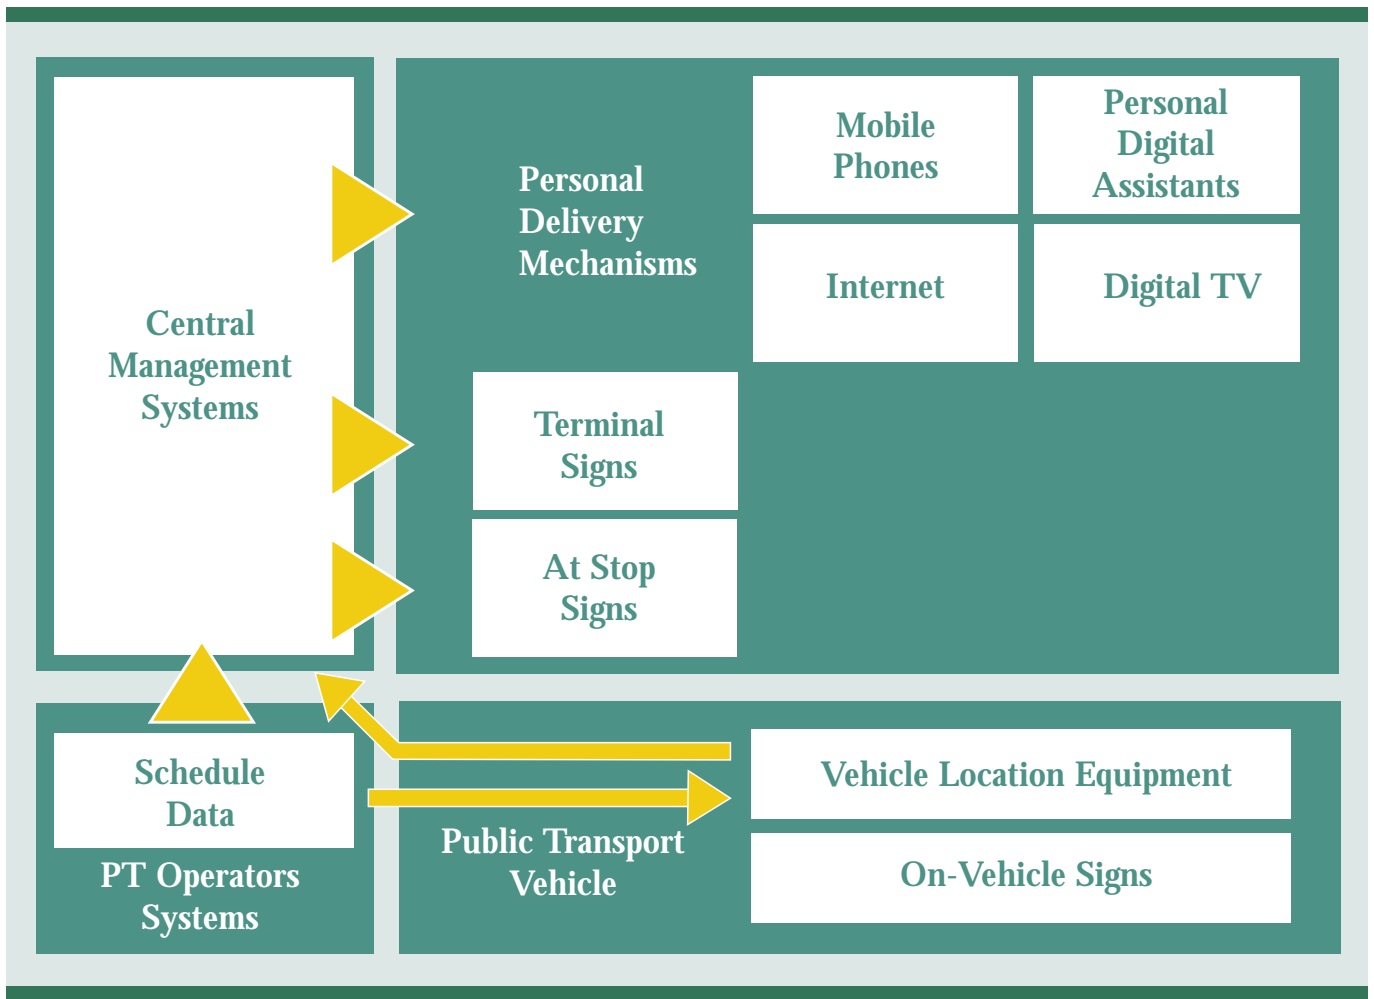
Central Management Systems

Personal Delivery Mechanisms

Mobile Phones

Personal Digital Assistants

Internet

Digital TV

Terminal Signs

At Stop Signs

Schedule Data

PT Operators Systems

Vehicle Location Equipment

Public Transport Vehicle

On-Vehicle Signs